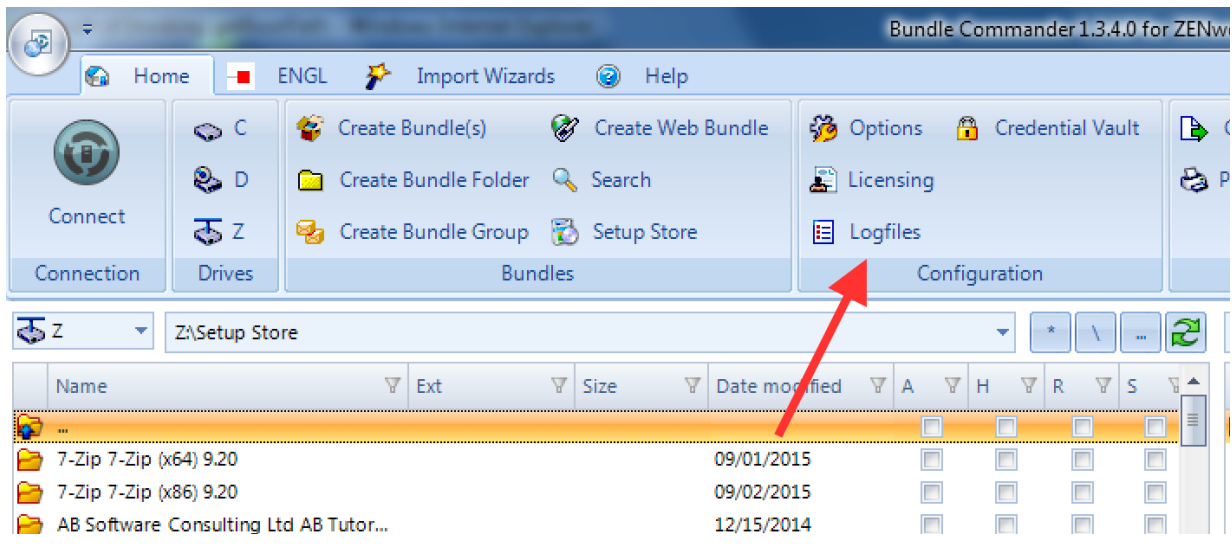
Bundle Commander 1.3.4.0 for ZENw

Home
ENGL
Import Wizards
Help

Connect
Connection

C
D
Z
Drives

Create Bundle(s)
Create Web Bundle
Create Bundle Folder
Search
Create Bundle Group
Setup Store
Bundles

Options
Credential Vault
Licensing
Logfiles
Configuration

Z
Z:\Setup Store
*
\
...

| Name | Ext | Size | Date modified | A | H | R | S |
|---|---|---|---|---|---|---|---|
| ... | | | | | | | |
| 7-Zip 7-Zip (x64) 9.20 | | | 09/01/2015 | | | | |
| 7-Zip 7-Zip (x86) 9.20 | | | 09/02/2015 | | | | |
| AB Software Consulting Ltd AB Tutor... | | | 12/15/2014 | | | | |